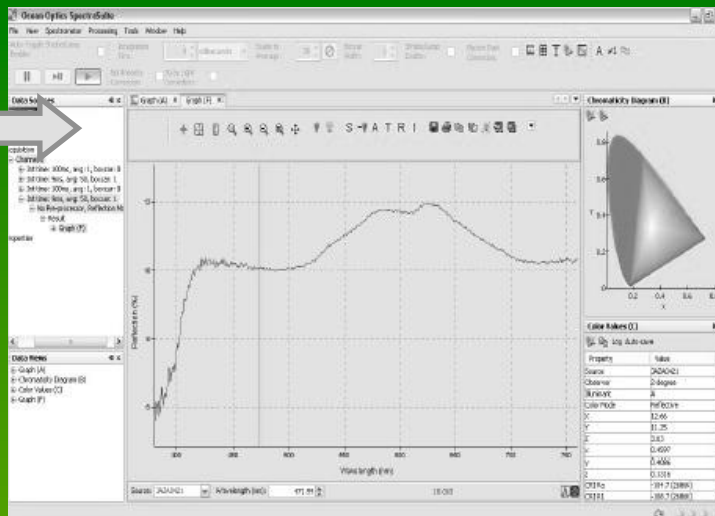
Ocean Optics SpectraSuite

File View Spectrometer Processing Tools Window Help

Data Sources

Graph (A) Graph (F)

Chromaticity Diagram (B)

Channel

Int time: 300ms, avg: 1, boxcar: 0

Int time: 4ms, avg: 50, boxcar: 1

Int time: 300ms, avg: 1, boxcar: 0

Int time: 4ms, avg: 50, boxcar: 1

No Pre-processor, Reflection M

Result

Graph (F)

Properties

Data Views

Graph (A)

Chromaticity Diagram (B)

Color Values (C)

Graph (F)

Reflection (%)

Wavelength (nm)

Source: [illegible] Wavelength (nm): 471.55

Color Values (C)

Log Auto-save

| Property | Value |
|---|---|
| Source | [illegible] |
| Observer | 2-degree |
| Illuminant | A |
| Color Mode | Reflective |
| X | 12.66 |
| Y | 11.25 |
| Z | 3.63 |
| x | 0.4597 |
| y | 0.4086 |
| z | 0.1316 |
| CRI Ra | -184.7 (2886K) |
| CRI R1 | -188.7 (2886K) |